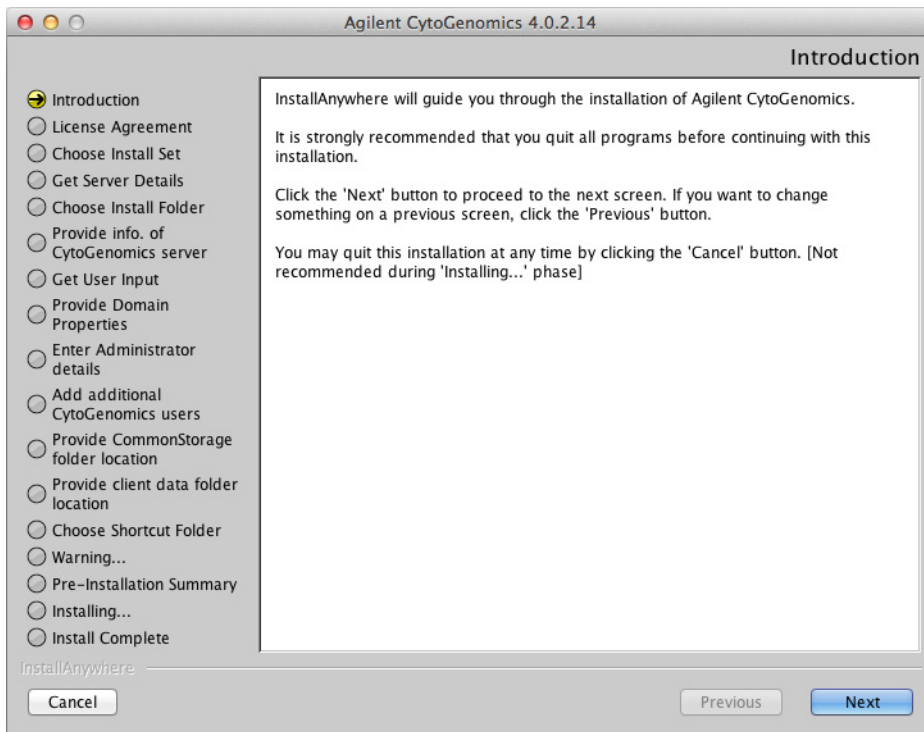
Agilent CytoGenomics 4.0.2.14

Introduction

Introduction
License Agreement
Choose Install Set
Get Server Details
Choose Install Folder
Provide info. of CytoGenomics server
Get User Input
Provide Domain Properties
Enter Administrator details
Add additional CytoGenomics users
Provide CommonStorage folder location
Provide client data folder location
Choose Shortcut Folder
Warning...
Pre-Installation Summary
Installing...
Install Complete

InstallAnywhere will guide you through the installation of Agilent CytoGenomics.

It is strongly recommended that you quit all programs before continuing with this installation.

Click the 'Next' button to proceed to the next screen. If you want to change something on a previous screen, click the 'Previous' button.

You may quit this installation at any time by clicking the 'Cancel' button. [Not recommended during 'Installing...' phase]

InstallAnywhere

Cancel

Previous

Next